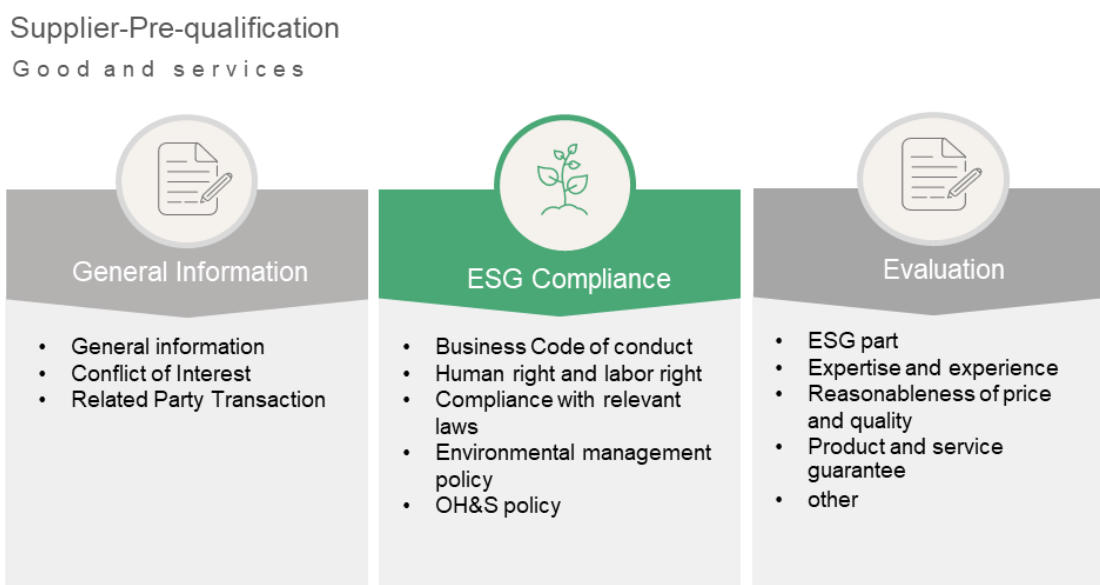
Supplier-Pre-qualification
Good and services

General Information

- General information
- Conflict of Interest
- Related Party Transaction

ESG Compliance

- Business Code of conduct
- Human right and labor right
- Compliance with relevant laws
- Environmental management policy
- OH&S policy

Evaluation

- ESG part
- Expertise and experience
- Reasonableness of price and quality
- Product and service guarantee
- other